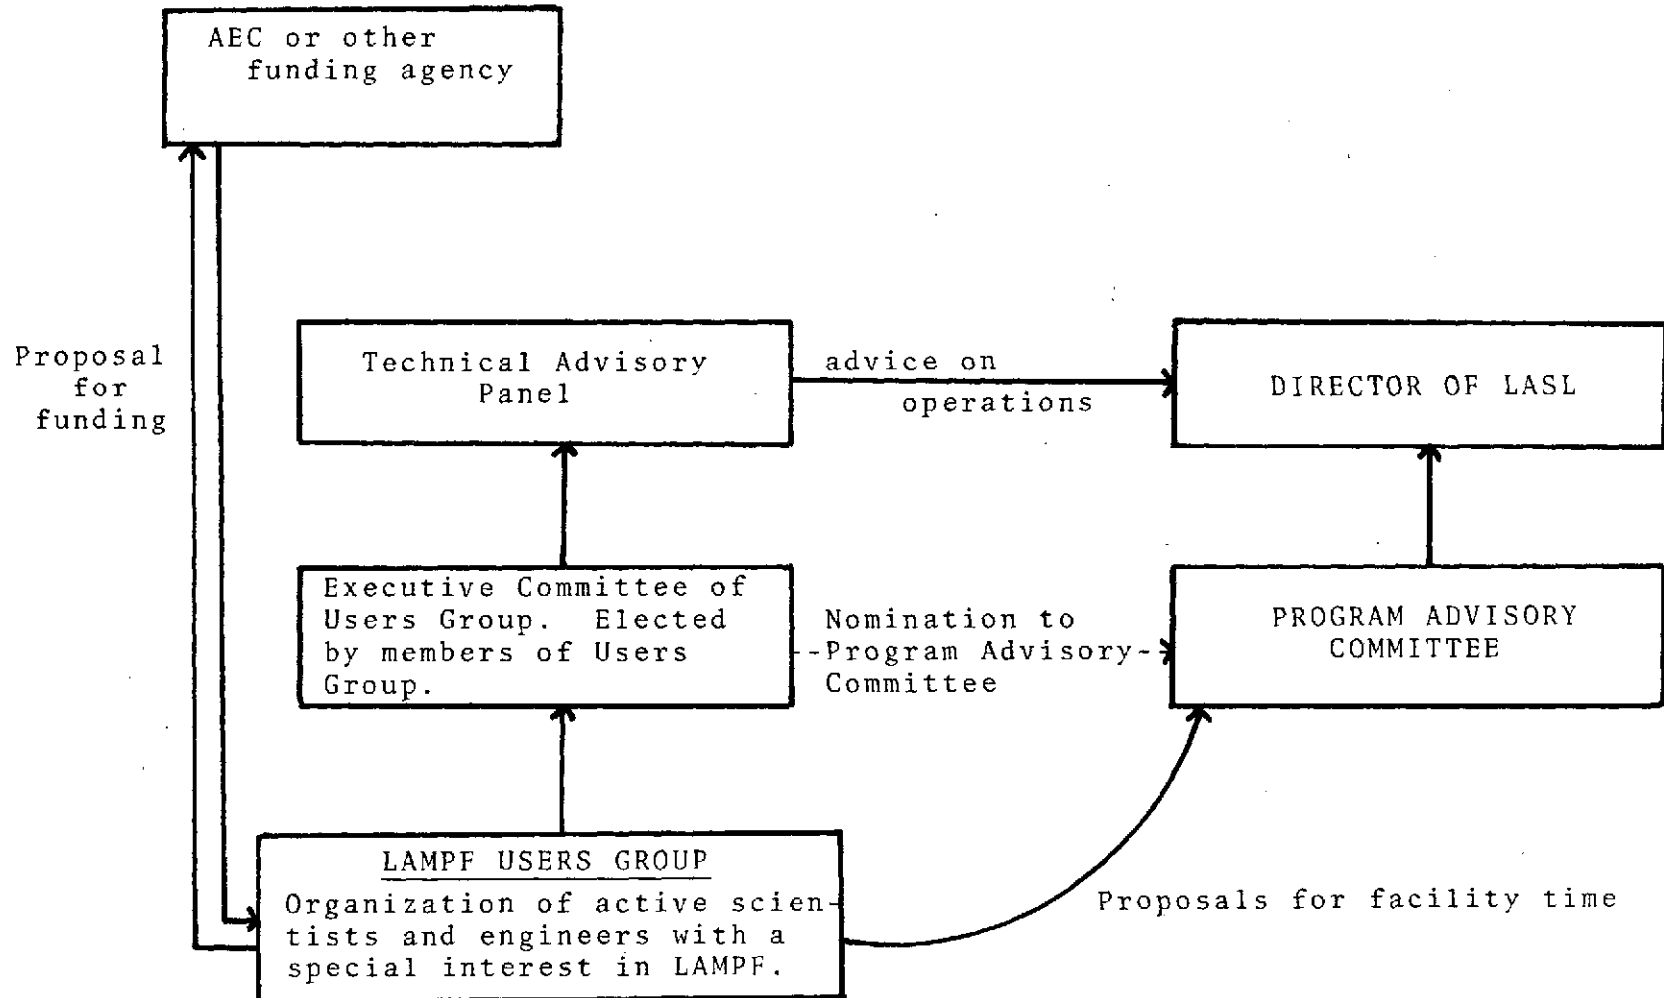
AEC or other funding agency

Proposal for funding

Technical Advisory Panel

advice on operations

DIRECTOR OF LASL

Executive Committee of Users Group. Elected by members of Users Group.

Nomination to Program Advisory Committee

PROGRAM ADVISORY COMMITTEE

LAMPF USERS GROUP

Organization of active scientists and engineers with a special interest in LAMPF.

Proposals for facility time